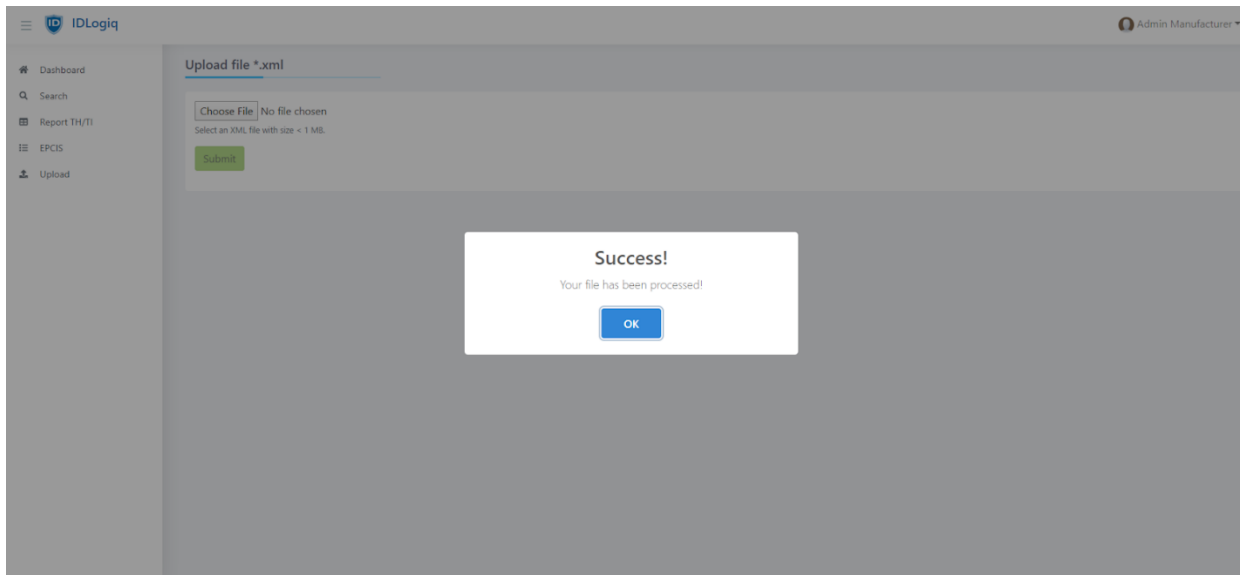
ID IDLogiq

Admin Manufacturer

Dashboard
Search
Report TH/TI
EPCIS
Upload

Upload file *.xml

Choose File No file chosen
Select an XML file with size < 1 MB.
Submit

Success!
Your file has been processed!
OK